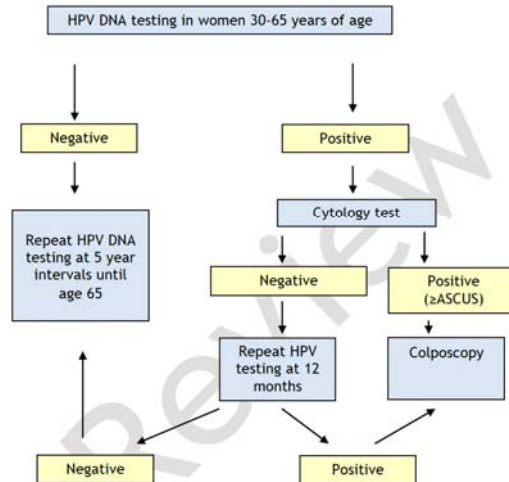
HPV DNA testing in women 30-65 years of age

Negative

Positive

Repeat HPV DNA testing at 5 year intervals until age 65

Cytology test

Negative

Positive (≥ASCUS)

Repeat HPV testing at 12 months

Colposcopy

Negative

Positive

Review